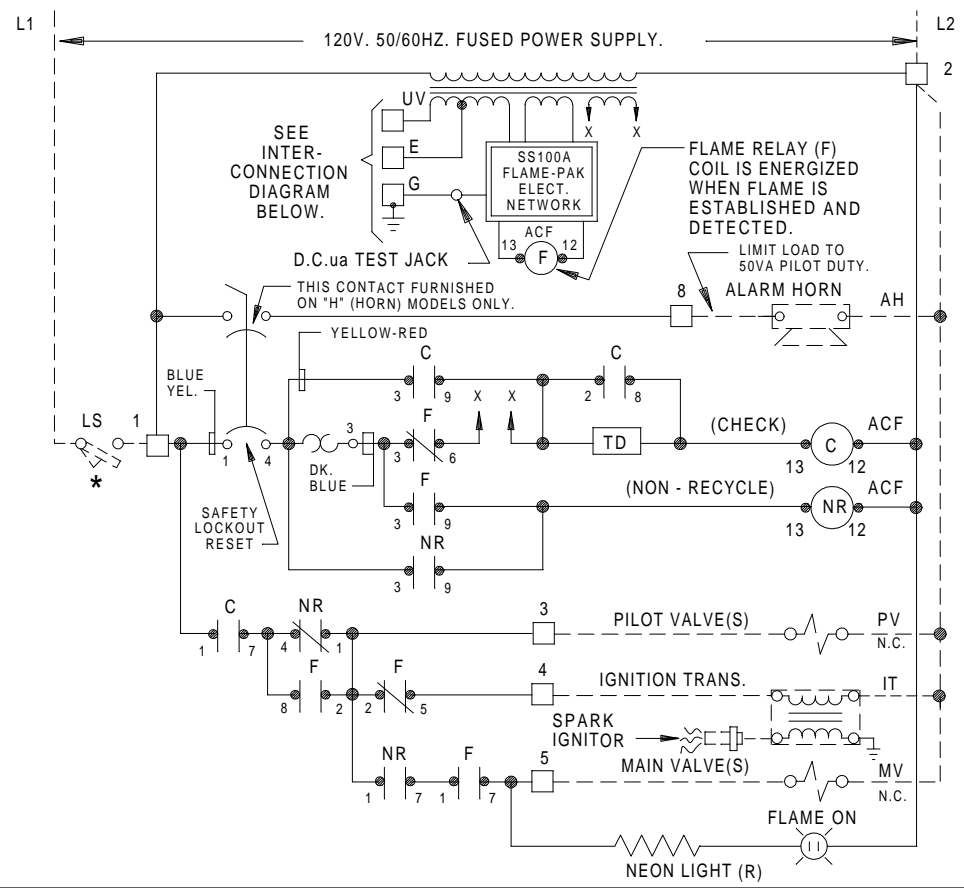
L1
120V. 50/60HZ. FUSED POWER SUPPLY.
L2
2
UV
X X
SEE INTER-CONNECTION DIAGRAM BELOW.
E
G
SS100A FLAME-PAK ELECT. NETWORK
ACF
13 F 12
FLAME RELAY (F) COIL IS ENERGIZED WHEN FLAME IS ESTABLISHED AND DETECTED.
D.C.ua TEST JACK
LIMIT LOAD TO 50VA PILOT DUTY.
THIS CONTACT FURNISHED ON "H" (HORN) MODELS ONLY.
8
ALARM HORN
AH
YELLOW-RED
C
3 9
X X
C
2 8
BLUE YEL.
LS
1
*
1 4
3
DK. BLUE
F
3 6
TD
(CHECK)
C
ACF
13 12
F
3 9
(NON - RECYCLE)
NR
ACF
13 12
SAFETY LOCKOUT RESET
NR
3 9
C
1 7
NR
4 1
3
PILOT VALVE(S)
PV
N.C.
F
8 2
F
2 5
4
IGNITION TRANS.
IT
SPARK IGNITOR
NR
1 7
F
1 7
5
MAIN VALVE(S)
MV
N.C.
FLAME ON
NEON LIGHT (R)